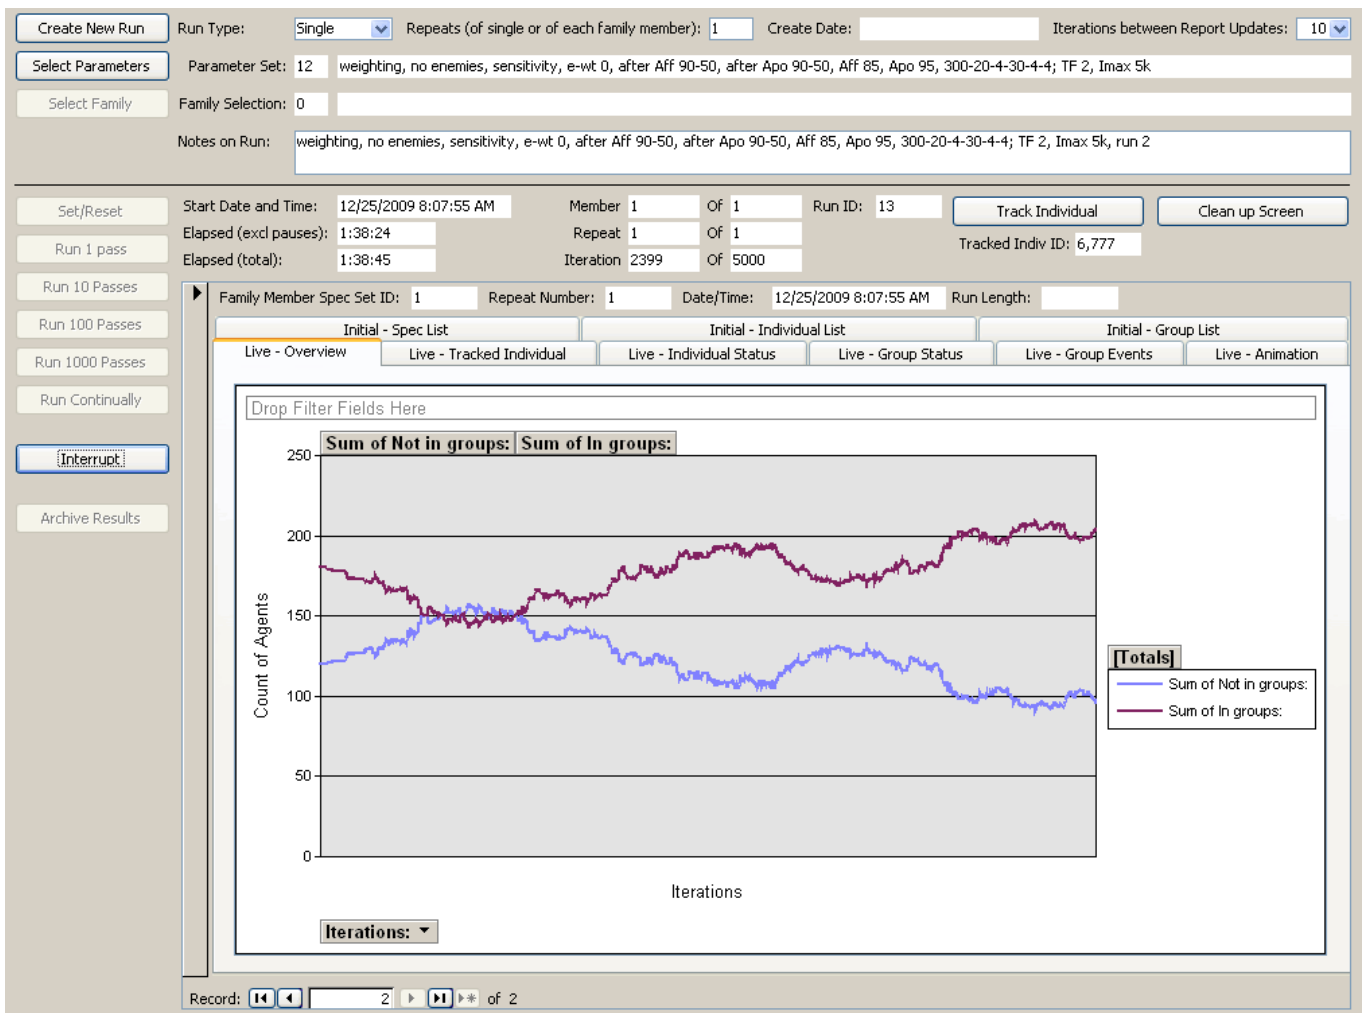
Create New Run | Run Type: Single | Repeats (of single or of each family member): 1 | Create Date: | Iterations between Report Updates: 10

Select Parameters | Parameter Set: 12 | weighting, no enemies, sensitivity, e-wt 0, after Aff 90-50, after Apo 90-50, Aff 85, Apo 95, 300-20-4-30-4-4; TF 2, Imax 5k

Select Family | Family Selection: 0

Notes on Run: weighting, no enemies, sensitivity, e-wt 0, after Aff 90-50, after Apo 90-50, Aff 85, Apo 95, 300-20-4-30-4-4; TF 2, Imax 5k, run 2

Set/Reset
Run 1 pass
Run 10 Passes
Run 100 Passes
Run 1000 Passes
Run Continually
Interrupt
Archive Results

Start Date and Time: 12/25/2009 8:07:55 AM
Elapsed (excl pauses): 1:38:24
Elapsed (total): 1:38:45

Member 1 Of 1
Repeat 1 Of 1
Iteration 2399 Of 5000

Run ID: 13
Track Individual
Clean up Screen
Tracked Indiv ID: 6,777

Family Member Spec Set ID: 1 | Repeat Number: 1 | Date/Time: 12/25/2009 8:07:55 AM | Run Length:

Initial - Spec List | Initial - Individual List | Initial - Group List
Live - Overview | Live - Tracked Individual | Live - Individual Status | Live - Group Status | Live - Group Events | Live - Animation

Drop Filter Fields Here

Sum of Not in groups: | Sum of In groups:

250
200
150
100
50
0

Count of Agents

Iterations

[Totals]
Sum of Not in groups:
Sum of In groups:

Iterations: ▼

Record: 2 of 2